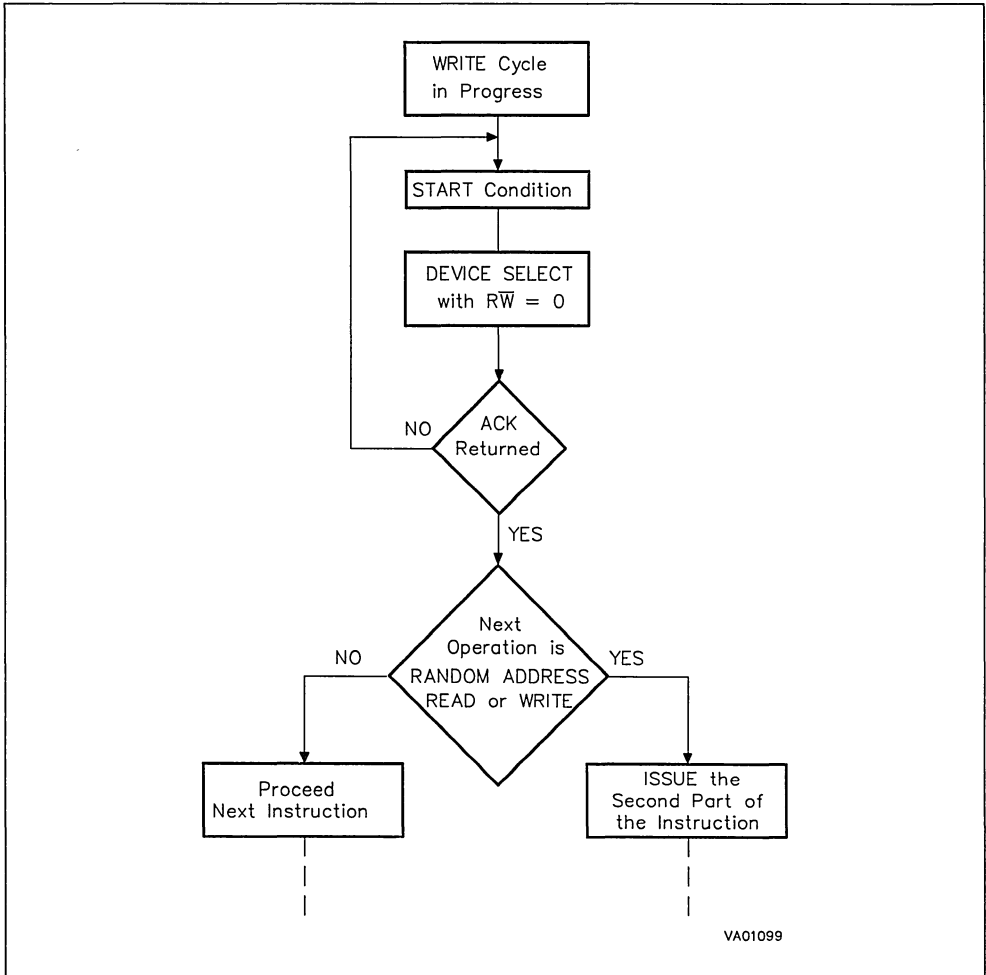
WRITE Cycle in Progress

START Condition

DEVICE SELECT with $R\overline{W} = 0$

NO

ACK Returned

YES

Next Operation is RANDOM ADDRESS READ or WRITE

NO

YES

Proceed Next Instruction

ISSUE the Second Part of the Instruction

VA01099